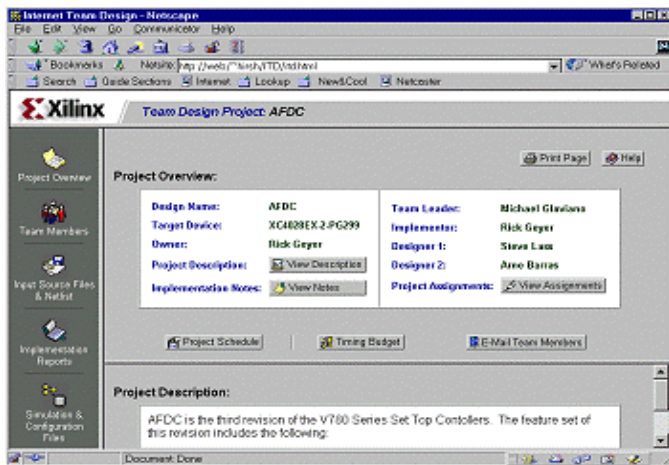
Internet Team Design - Netscape

File Edit View Go Communicator Help

Bookmarks Netsite: http://web/~hirsh/ITD/itd.html What's Related

Search Guide Sections Internet Lookup New&Cool Netcaster

Xilinx Team Design Project: AFDC

Project Overview

Team Members

Input Source Files & Netlist

Implementation Reports

Simulation & Configuration Files

Print Page Help

Project Overview:

| | | | |
|---|---|---|---|
| Design Name: | AFDC | Team Leader: | Michael Gloviano |
| Target Device: | XC4028EX-2-PG299 | Implementor: | Rick Geyer |
| Owner: | Rick Geyer | Designer 1: | Steve Lass |
| Project Description: | View Description | Designer 2: | Arne Barras |
| Implementation Notes: | View Notes | Project Assignments: | View Assignments |

Project Schedule | Timing Budget | E-Mail Team Members

Project Description:

AFDC is the third revision of the V780 Series Set Top Contollers. The feature set of this revision includes the following:

Document: Done